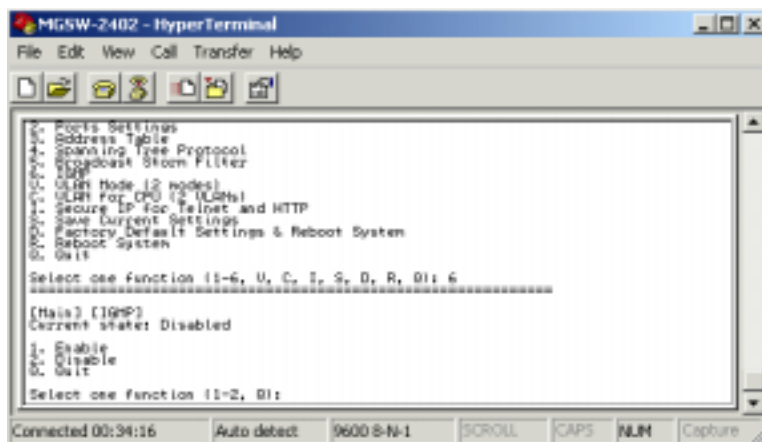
MGSW-2402 - HyperTerminal

File Edit View Call Transfer Help

2. Ports Settings
3. Address Table
4. Spanning Tree Protocol
5. Broadcast Storm Filter
6. IGMP
V. VLAN Mode (2 modes)
C. VLAN for CPU (? VLANs)
I. Secure IP for Telnet and HTTP
S. Save Current Settings
D. Factory Default Settings & Reboot System
R. Reboot System
0. Quit

Select one function (1-6, V, C, I, S, D, R, 0): 6
================================================

[Main] [IGMP]
Current state: Disabled

1. Enable
2. Disable
0. Quit

Select one function (1-2, 0):

Connected 00:34:16 | Auto detect | 9600 8-N-1 | SCROLL | CAPS | NUM | Capture